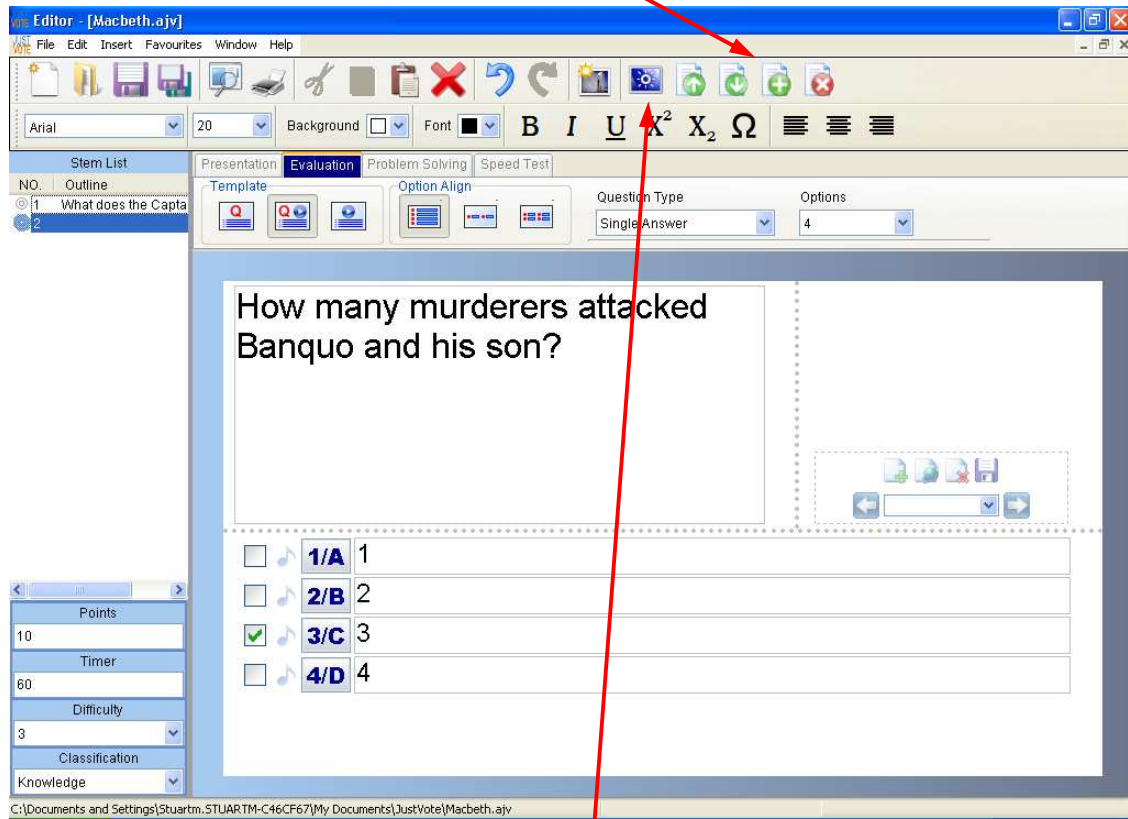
Editor - [Macbeth.ajv]

File Edit Insert Favourites Window Help

Arial 20 Background Font B I U $X^2$ $X_2$ Ω

Stem List
NO. Outline
1 What does the Capta
2

Presentation Evaluation Problem Solving Speed Test

Template Option Align Question Type Options
Single Answer 4

How many murderers attacked Banquo and his son?

1/A 1
2/B 2
3/C 3
4/D 4

Points
10
Timer
60
Difficulty
3
Classification
Knowledge

C:\Documents and Settings\Stuartm.STUARTM-C46CF67\My Documents\JustVote\Macbeth.ajv